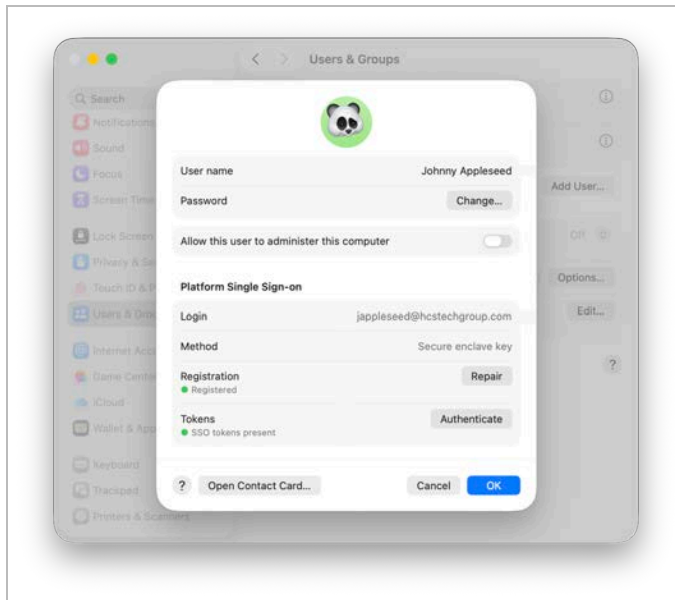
Users & Groups

Search
Notifications
Sound
Focus
Screen Time
Lock Screen
Privacy & Se
Touch ID & P
Users & Grou
Internet Acc
Game Center
iCloud
Wallet & App
Keyboard
Trackpad
Printers & Scanners

Add User...
Off
Options...
Edit...
?

User name Johnny Appleseed
Password Change...
Allow this user to administer this computer

Platform Single Sign-on
Login jappleseed@hcstechgroup.com
Method Secure enclave key
Registration
Registered
Repair
Tokens
SSO tokens present
Authenticate

? Open Contact Card... Cancel OK